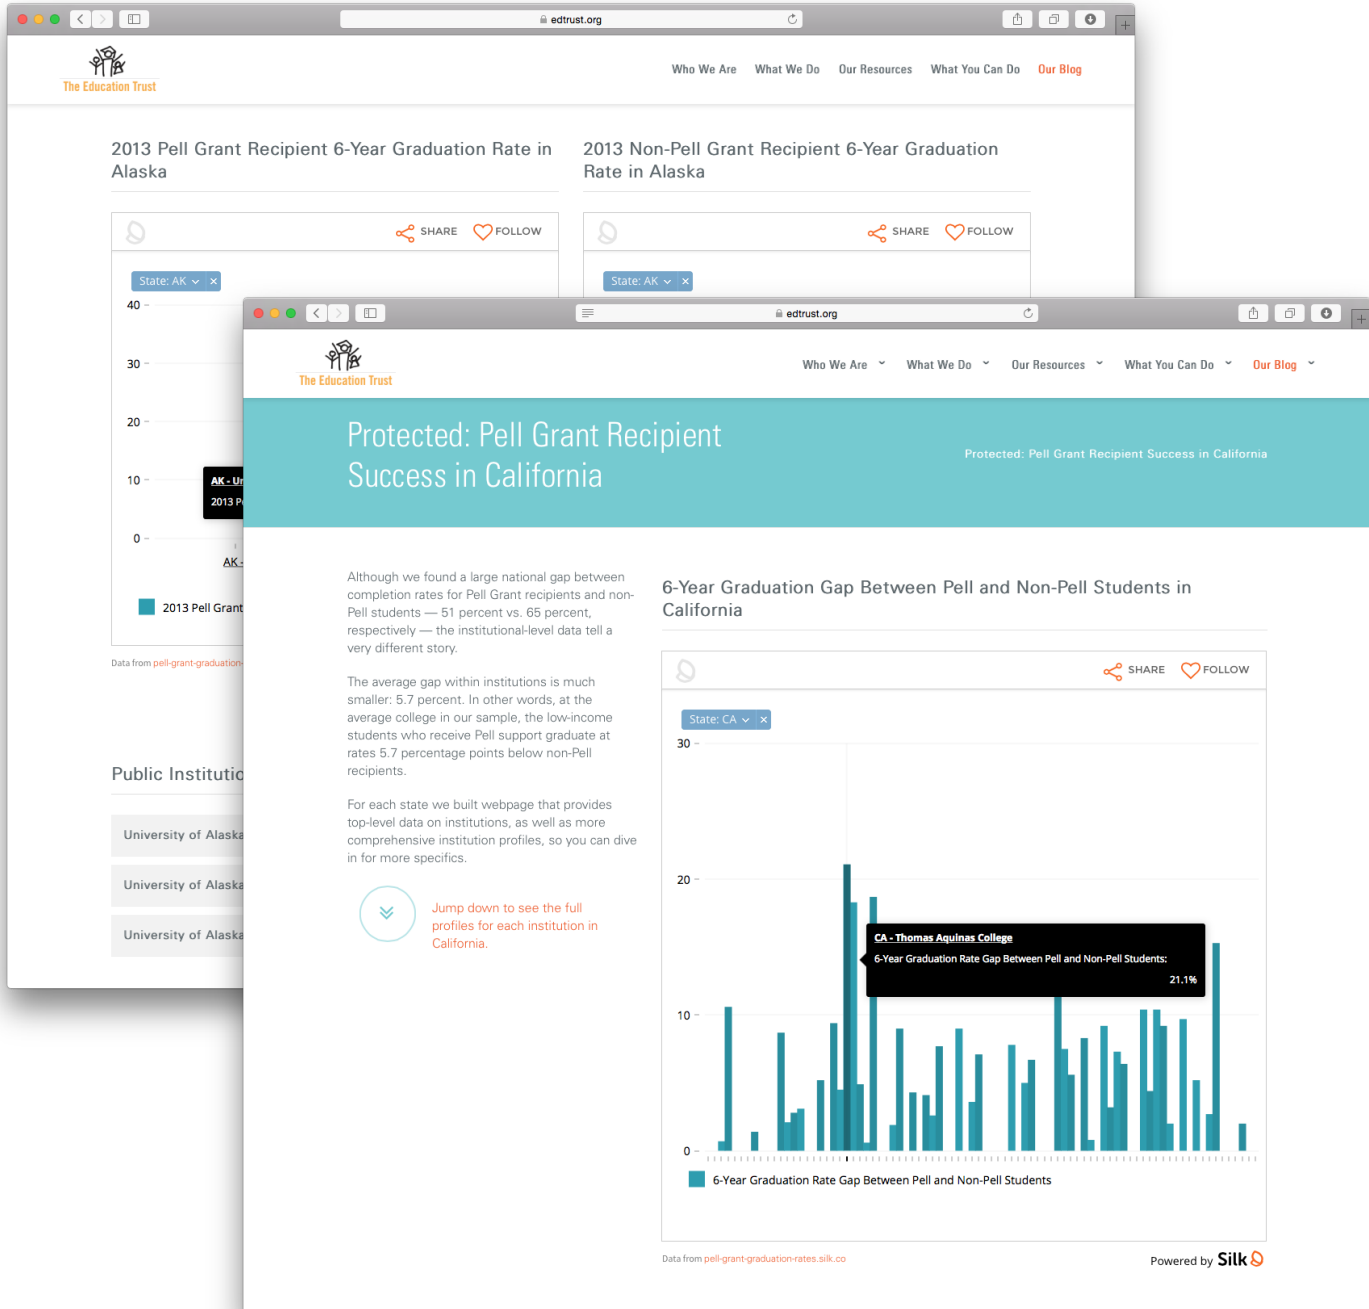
edtrust.org

The Education Trust

Who We Are What We Do Our Resources What You Can Do Our Blog

2013 Pell Grant Recipient 6-Year Graduation Rate in Alaska

2013 Non-Pell Grant Recipient 6-Year Graduation Rate in Alaska

SHARE FOLLOW

SHARE FOLLOW

State: AK ×

State: AK ×

40
30
20
10
0

AK - Ur
2013 P

AK -

2013 Pell Grant

Data from pell-grant-graduation-

Public Institutio

University of Alaska

University of Alaska

University of Alaska

edtrust.org

The Education Trust

Who We Are What We Do Our Resources What You Can Do Our Blog

Protected: Pell Grant Recipient Success in California

Protected: Pell Grant Recipient Success in California

Although we found a large national gap between completion rates for Pell Grant recipients and non-Pell students — 51 percent vs. 65 percent, respectively — the institutional-level data tell a very different story.

The average gap within institutions is much smaller: 5.7 percent. In other words, at the average college in our sample, the low-income students who receive Pell support graduate at rates 5.7 percentage points below non-Pell recipients.

For each state we built webpage that provides top-level data on institutions, as well as more comprehensive institution profiles, so you can dive in for more specifics.

Jump down to see the full profiles for each institution in California.

6-Year Graduation Gap Between Pell and Non-Pell Students in California

SHARE FOLLOW

State: CA ×

30
20
10
0

CA - Thomas Aquinas College
6-Year Graduation Rate Gap Between Pell and Non-Pell Students:
21.1%

6-Year Graduation Rate Gap Between Pell and Non-Pell Students

Data from pell-grant-graduation-rates.silk.co

Powered by Silk